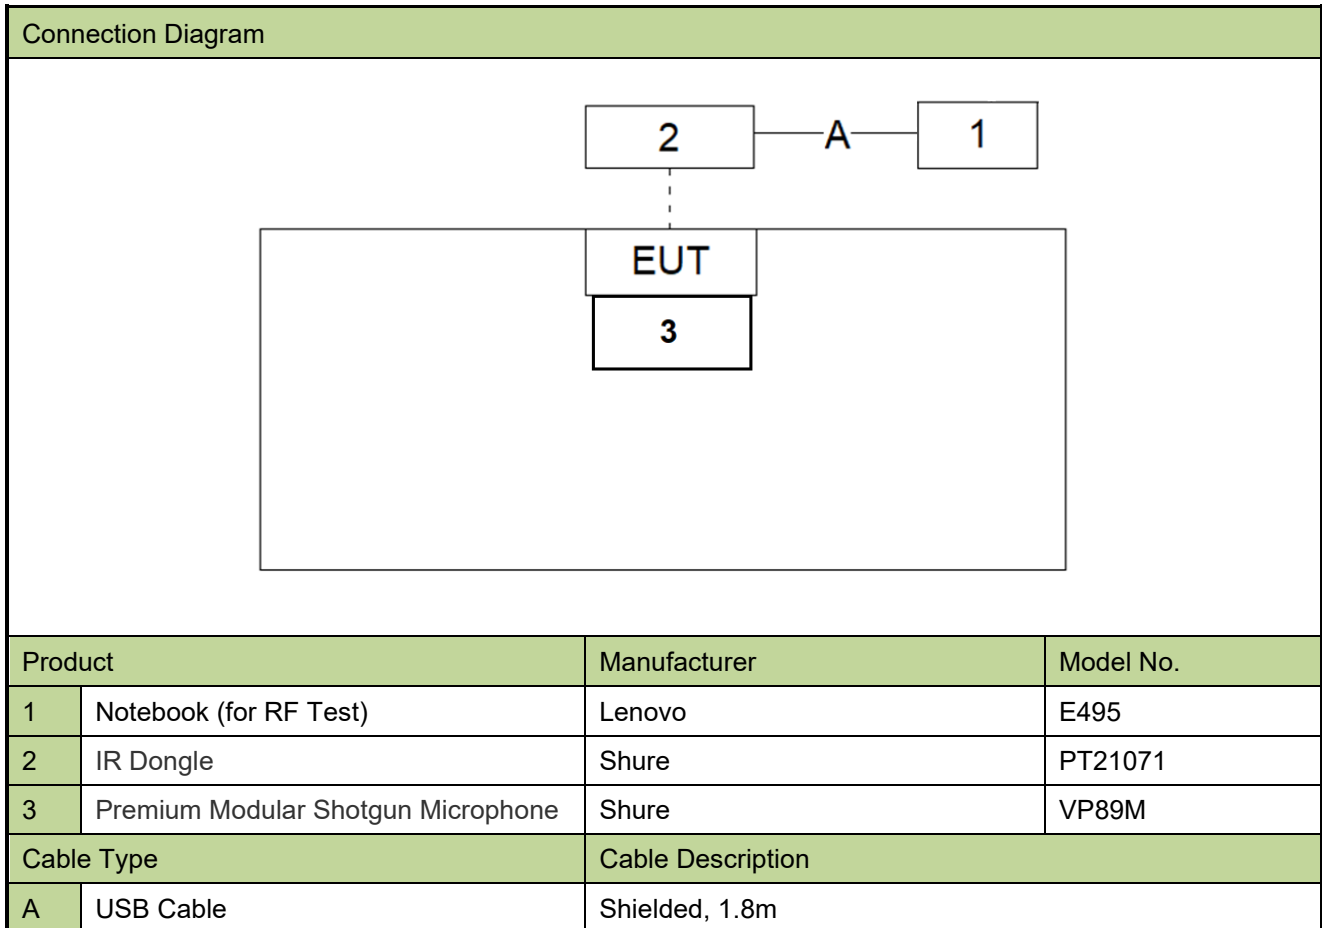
Connection Diagram

2
A
1
EUT
3

| Product | | Manufacturer | Model No. |
|---|---|---|---|
| 1 | Notebook (for RF Test) | Lenovo | E495 |
| 2 | IR Dongle | Shure | PT21071 |
| 3 | Premium Modular Shotgun Microphone | Shure | VP89M |
| Cable Type | | Cable Description | |
| A | USB Cable | Shielded, 1.8m | |